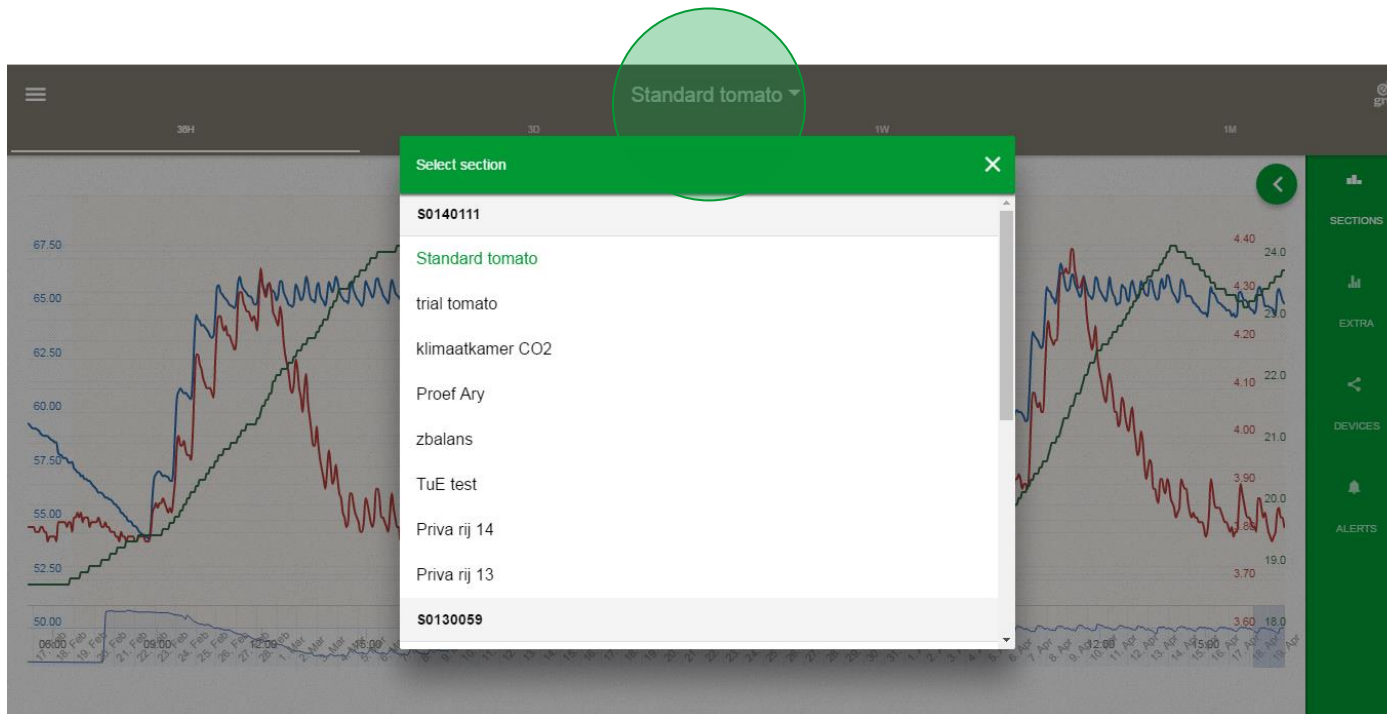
Standard tomato

36H 3D 1W 1M

Select section

S0140111

Standard tomato

trial tomato

klimaatkamer CO2

Proef Ary

zbalans

TuE test

Priva rij 14

Priva rij 13

S0130059

SECTIONS

EXTRA

DEVICES

ALERTS

67.50
65.00
62.50
60.00
57.50
55.00
52.50
50.00

4.40
4.30
4.20
4.10
4.00
3.90
3.80
3.70
3.60

24.0
23.0
22.0
21.0
20.0
19.0
18.0

06:00 09:00 12:00 15:00 12:00 15:00